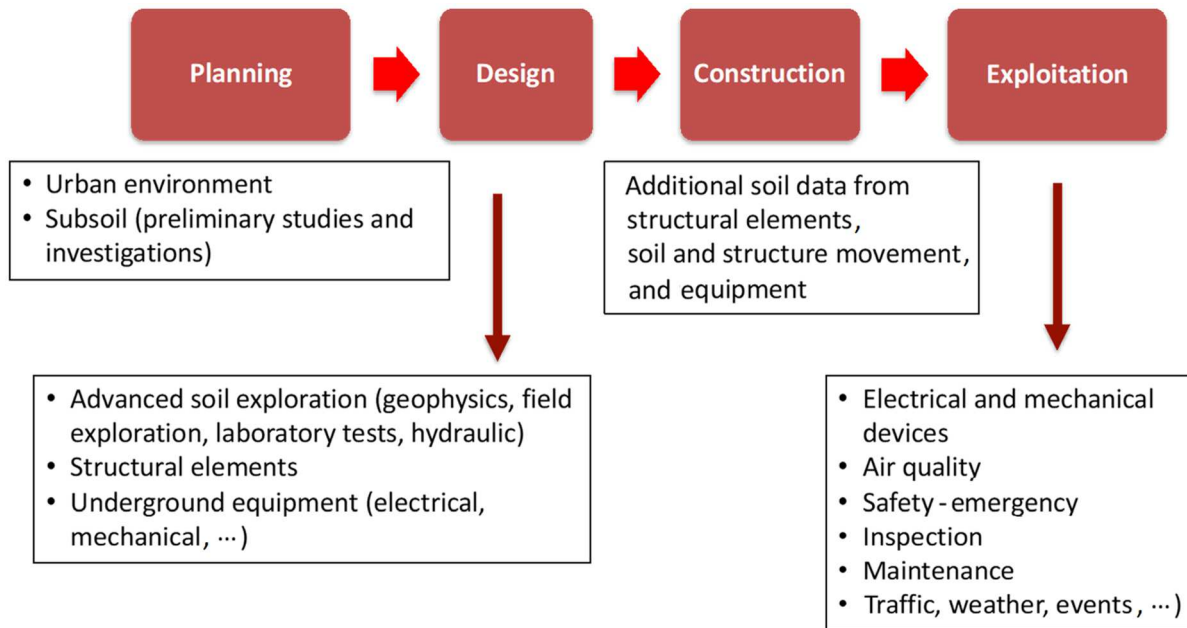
Planning

Design

Construction

Exploitation

• Urban environment
• Subsoil (preliminary studies and investigations)

Additional soil data from structural elements, soil and structure movement, and equipment

• Advanced soil exploration (geophysics, field exploration, laboratory tests, hydraulic)
• Structural elements
• Underground equipment (electrical, mechanical, ⋯)

• Electrical and mechanical devices
• Air quality
• Safety - emergency
• Inspection
• Maintenance
• Traffic, weather, events, ⋯)